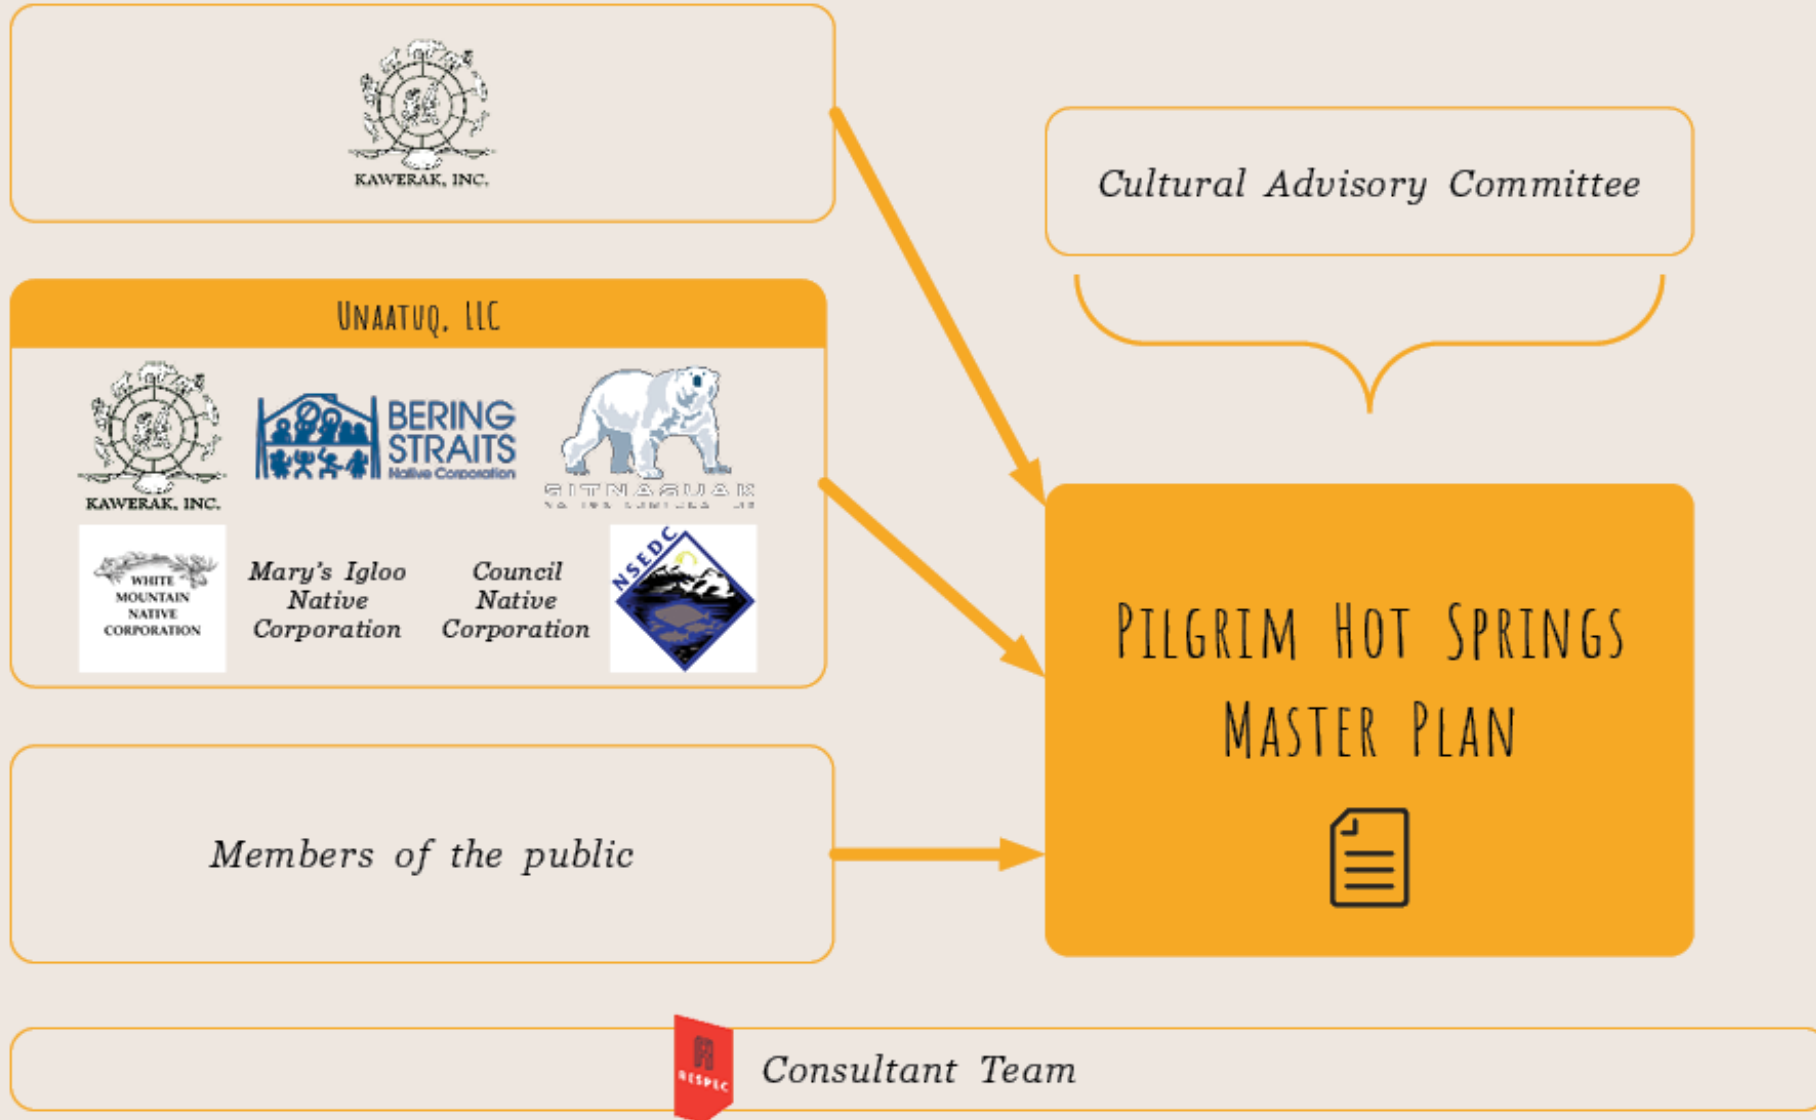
KAWERAK, INC.

Cultural Advisory Committee

UNAATUQ, LLC

KAWERAK, INC.

BERING STRAITS Native Corporation

SITNASUAK

WHITE MOUNTAIN NATIVE CORPORATION

Mary's Igloo Native Corporation

Council Native Corporation

NSEDC

PILGRIM HOT SPRINGS MASTER PLAN

Members of the public

RESPEC

Consultant Team